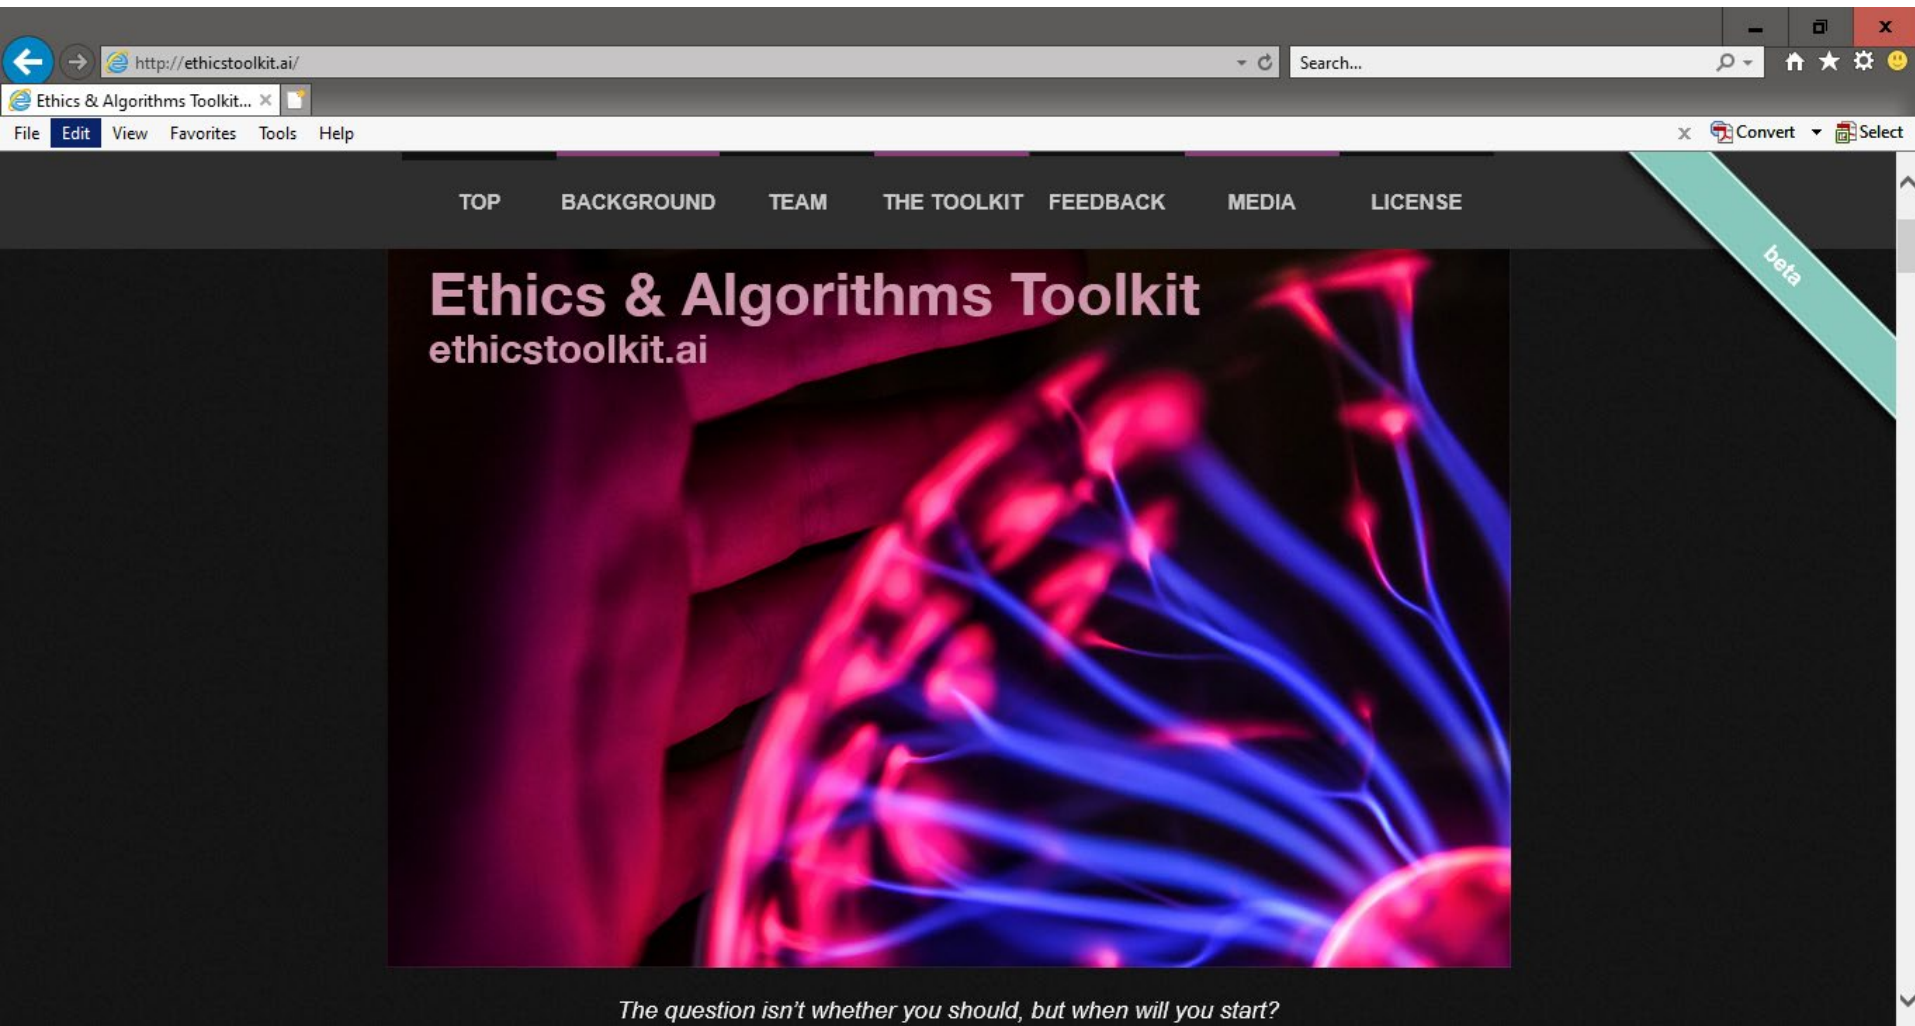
http://ethicstoolkit.ai/

Search...

Ethics & Algorithms Toolkit...

File Edit View Favorites Tools Help

Convert Select

TOP BACKGROUND TEAM THE TOOLKIT FEEDBACK MEDIA LICENSE

beta

Ethics & Algorithms Toolkit
ethicstoolkit.ai

The question isn't whether you should, but when will you start?